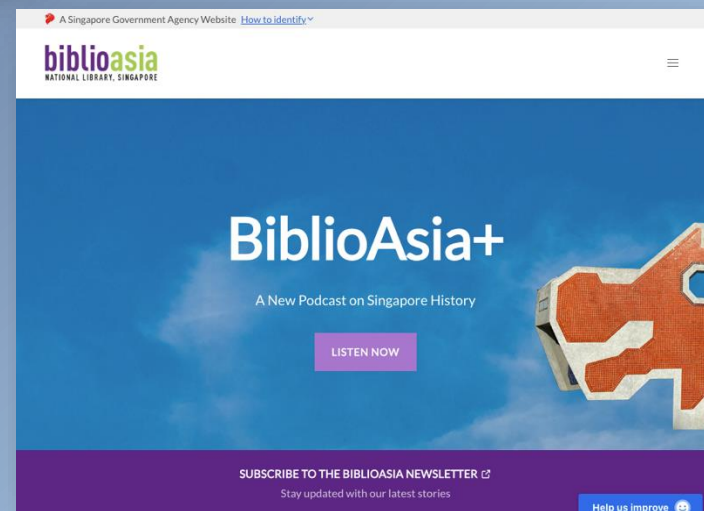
A Singapore Government Agency Website How to identify

biblioasia
NATIONAL LIBRARY, SINGAPORE

BiblioAsia+

A New Podcast on Singapore History

LISTEN NOW

SUBSCRIBE TO THE BIBLIOASIA NEWSLETTER

Stay updated with our latest stories

Help us improve